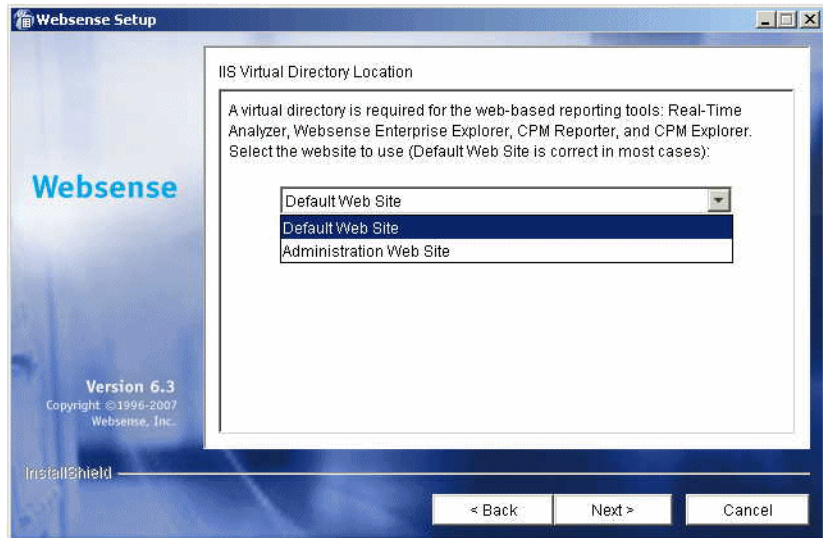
Websense Setup

IIS Virtual Directory Location

A virtual directory is required for the web-based reporting tools: Real-Time Analyzer, Websense Enterprise Explorer, CPM Reporter, and CPM Explorer. Select the website to use (Default Web Site is correct in most cases):

Default Web Site

Default Web Site
Administration Web Site

Websense

Version 6.3
Copyright ©1996-2007
Websense, Inc.

InstallShield

< Back
Next >
Cancel